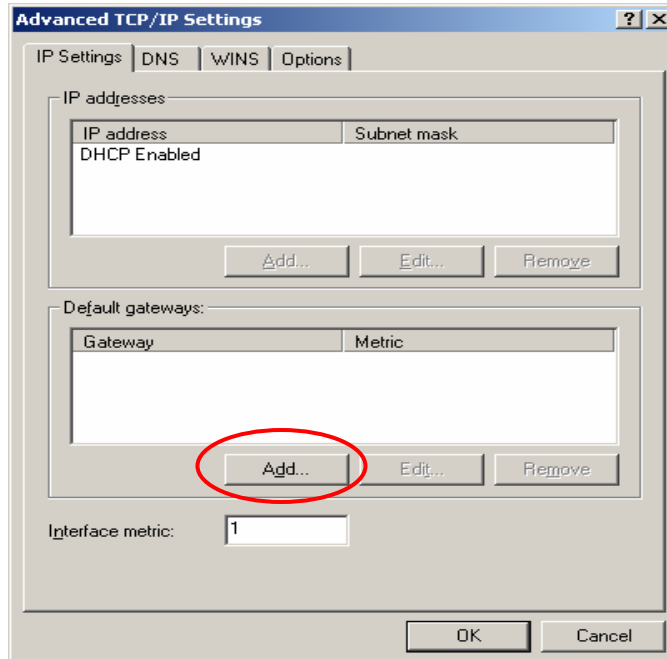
Advanced TCP/IP Settings

? X

IP Settings | DNS | WINS | Options

IP addresses

| IP address | Subnet mask |
|---|---|
| DHCP Enabled | |

Add... Edit... Remove

Default gateways:

| Gateway | Metric |
|---|---|

Add... Edit... Remove

Interface metric: 1

OK Cancel